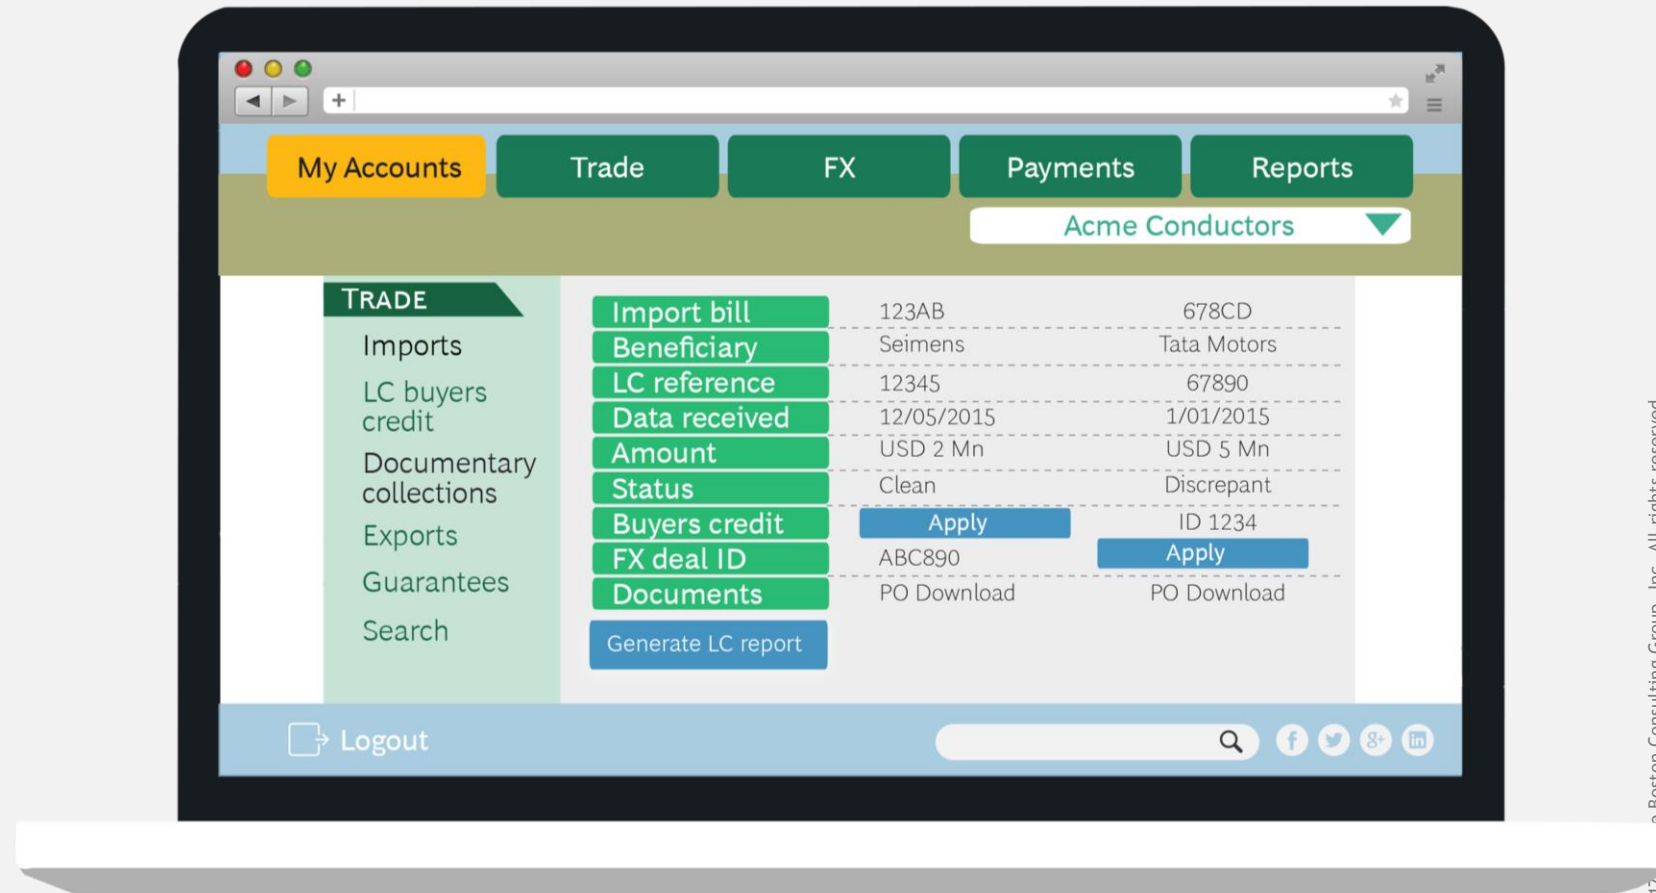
+

My Accounts | Trade | FX | Payments | Reports

Acme Conductors

TRADE
Imports
LC buyers credit
Documentary collections
Exports
Guarantees
Search

| | | |
|---|---|---|
| Import bill | 123AB | 678CD |
| Beneficiary | Seimens | Tata Motors |
| LC reference | 12345 | 67890 |
| Data received | 12/05/2015 | 1/01/2015 |
| Amount | USD 2 Mn | USD 5 Mn |
| Status | Clean | Discrepant |
| Buyers credit | Apply | ID 1234 |
| FX deal ID | ABC890 | Apply |
| Documents | PO Download | PO Download |

Generate LC report

Logout

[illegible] Boston Consulting Group, Inc. All rights reserved.